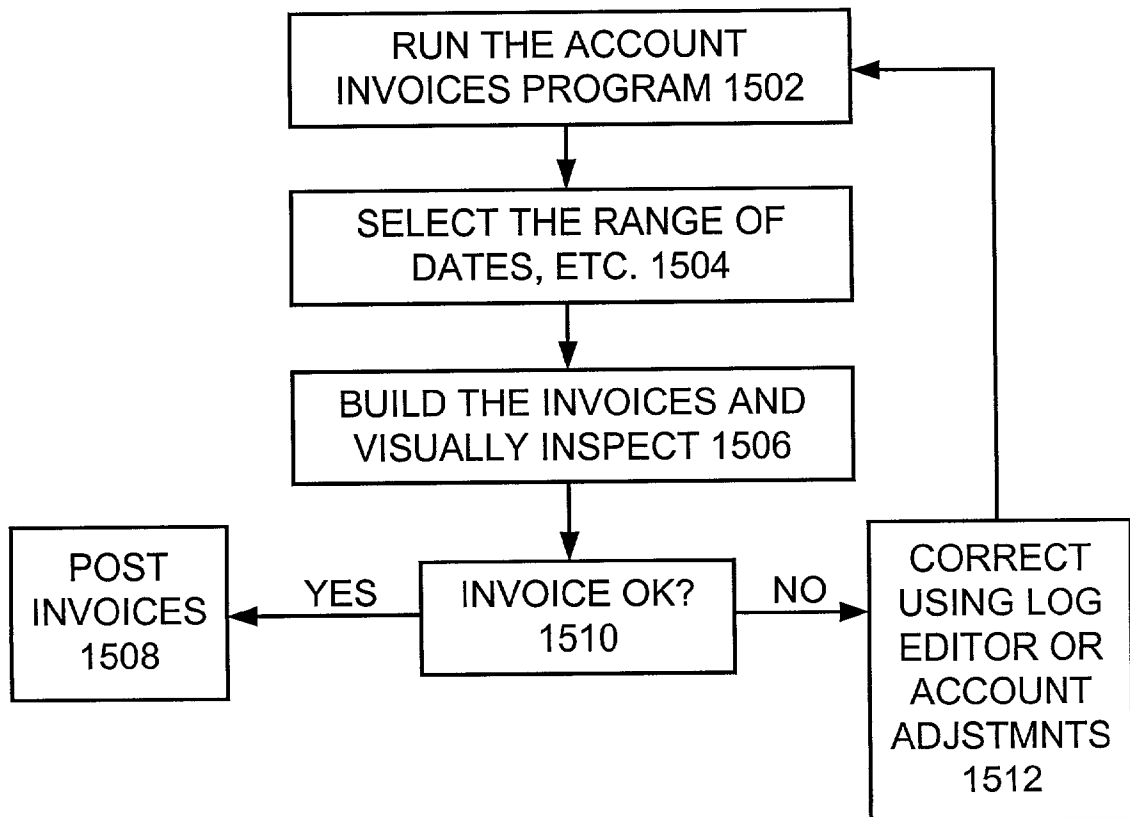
RUN THE ACCOUNT INVOICES PROGRAM 1502

SELECT THE RANGE OF DATES, ETC. 1504

BUILD THE INVOICES AND VISUALLY INSPECT 1506

POST INVOICES 1508

YES

INVOICE OK? 1510

NO

CORRECT USING LOG EDITOR OR ACCOUNT ADJSTMNTS 1512